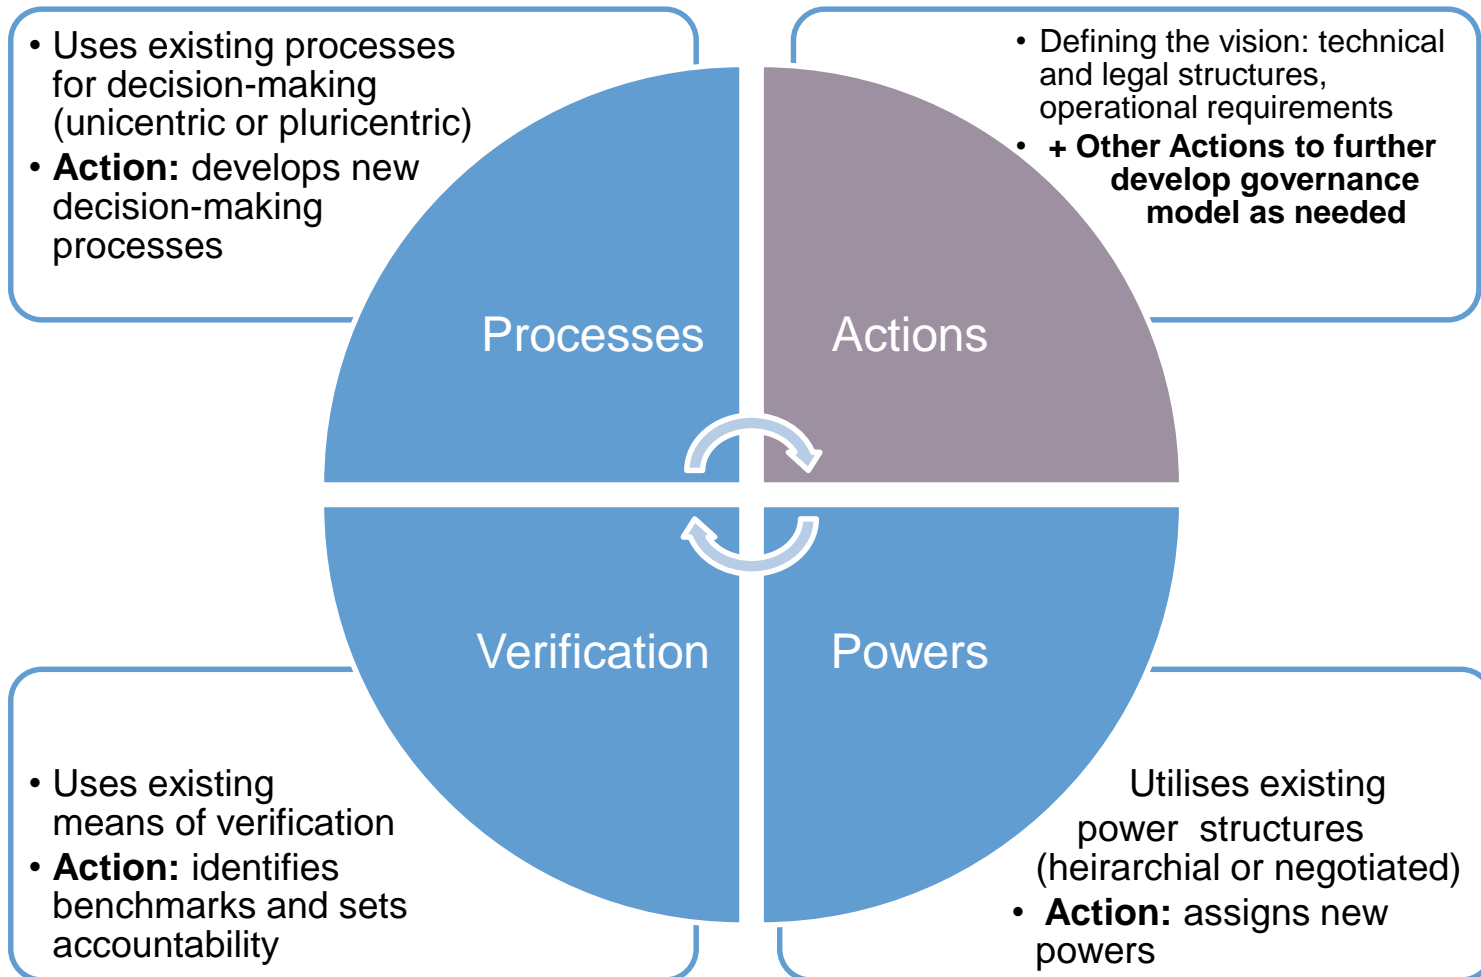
• Uses existing processes for decision-making (unicentric or pluricentric)
• **Action:** develops new decision-making processes

• Defining the vision: technical and legal structures, operational requirements
• **+ Other Actions to further develop governance model as needed**

Processes

Actions

Verification

Powers

• Uses existing means of verification
• **Action:** identifies benchmarks and sets accountability

Utilises existing power structures (heirarchial or negotiated)
• **Action:** assigns new powers